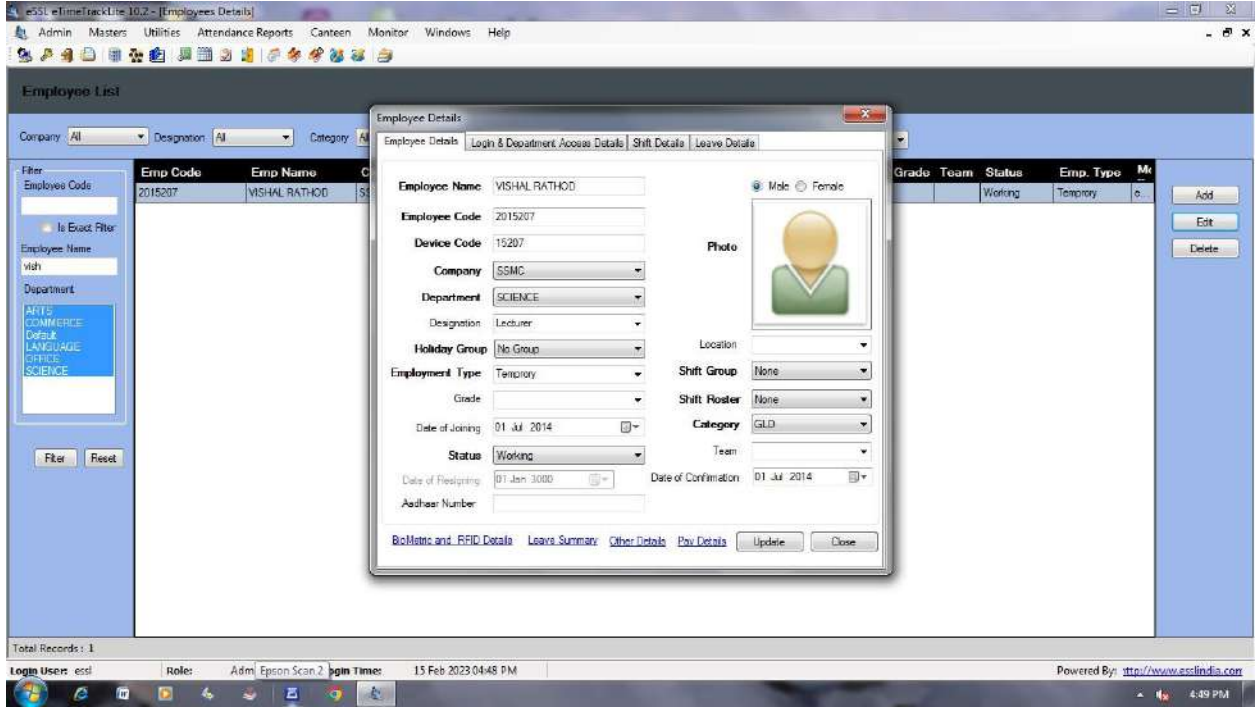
eSSL eTimeTrackLite 10.2 - [Employees Details]

Admin Masters Utilities Attendance Reports Canteen Monitor Windows Help

Employee List

Company All Designation All Category All

Filter
Employee Code
Is Exact Filter
Employee Name
vish
Department
ARTS
COMMERCE
Default
LANGUAGE
OFFICE
SCIENCE

Filter Reset

| Emp Code | Emp Name | C | Grade | Team | Status | Emp. Type | Mo |
|---|---|---|---|---|---|---|---|
| 2015207 | VISHAL RATHOD | SS | | | Working | Temprory | o. |

Add
Edit
Delete

Employee Details

Employee Details | Login & Department Access Details | Shift Details | Leave Details

Employee Name VISHAL RATHOD
Male Female
Employee Code 2015207
Device Code 15207
Photo
Company SSMC
Department SCIENCE
Designation Lecturer
Holiday Group No Group
Location
Employment Type Temprory
Shift Group None
Grade
Shift Roster None
Date of Joining 01 Jul 2014
Category GLD
Team
Status Working
Date of Resigning 01 Jan 3000
Date of Confirmation 01 Jul 2014
Aadhaar Number

BioMetric and RFID Details Leave Summary Other Details Pay Details Update Close

Total Records : 1

Login User: essl Role: Adm Epson Scan 2 ogin Time: 15 Feb 2023 04:48 PM

Powered By: http://www.essl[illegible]india.com

4:49 PM